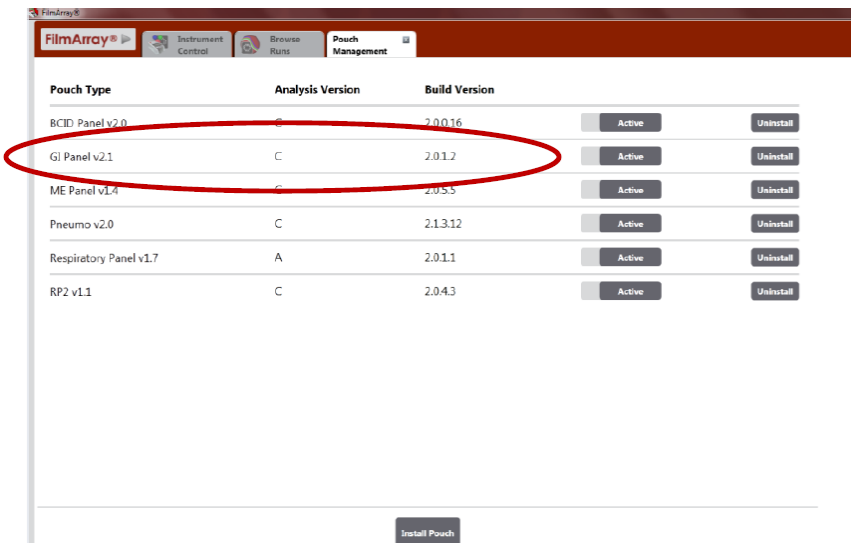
FilmArray®

FilmArray®

Instrument Control

Browse Runs

Pouch Management

| Pouch Type | Analysis Version | Build Version | | |
|---|---|---|---|---|
| BCID Panel v2.0 | C | 2.0.0.16 | Active | Uninstall |
| GI Panel v2.1 | C | 2.0.1.2 | Active | Uninstall |
| ME Panel v1.4 | C | 2.0.5.5 | Active | Uninstall |
| Pneumo v2.0 | C | 2.1.3.12 | Active | Uninstall |
| Respiratory Panel v1.7 | A | 2.0.1.1 | Active | Uninstall |
| RP2 v1.1 | C | 2.0.4.3 | Active | Uninstall |

Install Pouch